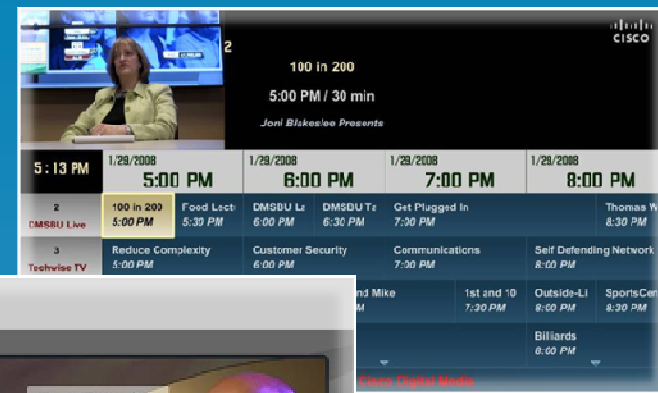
2

100 in 200

5:00 PM / 30 min

Joni Blakeslee Presents

cisco

5:13 PM

1/28/2008 5:00 PM

1/28/2008 6:00 PM

1/28/2008 7:00 PM

1/28/2008 8:00 PM

2 DMSBU Live

100 in 200 5:00 PM

Food Lect 5:30 PM

DMSBU Le 6:00 PM

DMSBU Te 6:30 PM

Get Plugged In 7:00 PM

Thomas W 8:30 PM

3 Techwise TV

Reduce Complexity 5:00 PM

Customer Security 6:00 PM

Communications 7:00 PM

Self Defending Network 8:00 PM

nd Mike

1st and 10 7:30 PM

Outside-Li 8:00 PM

SportsCen 8:30 PM

Billiards 8:00 PM

Cisco Digital Media